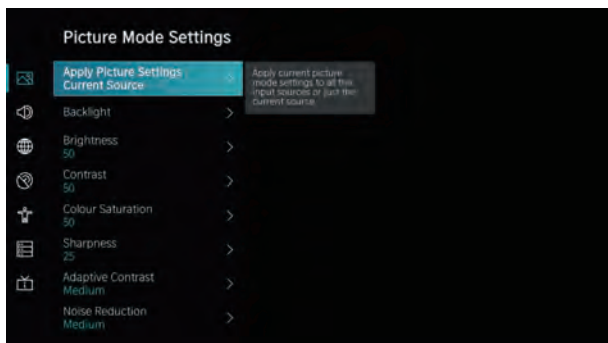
Picture Mode Settings

Apply Picture Settings
Current Source

Apply current picture mode settings to all the input sources or just the current source.

Backlight

Brightness
50

Contrast
50

Colour Saturation
50

Sharpness
25

Adaptive Contrast
Medium

Noise Reduction
Medium